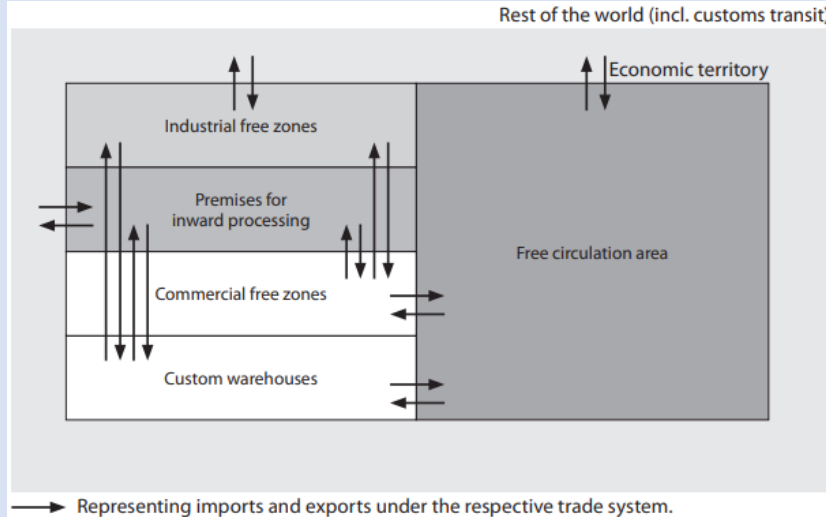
Rest of the world (incl. customs transit

Economic territory

Industrial free zones

Premises for inward processing

Commercial free zones

Custom warehouses

Free circulation area

Representing imports and exports under the respective trade system.